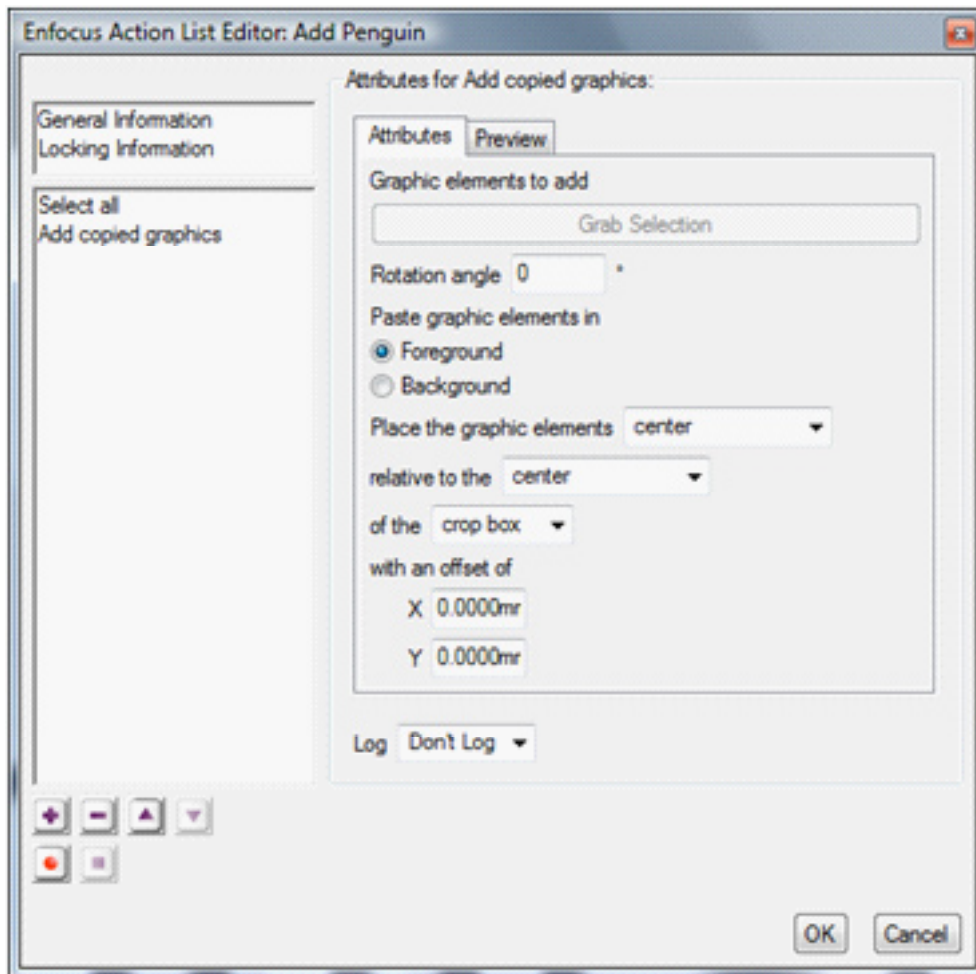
Enfocus Action List Editor: Add Penguin

General Information
Locking Information

Select all
Add copied graphics

Attributes for Add copied graphics:

Attributes | Preview

Graphic elements to add

Grab Selection

Rotation angle 0 °

Paste graphic elements in

Foreground

Background

Place the graphic elements center

relative to the center

of the crop box

with an offset of

X 0.0000mr

Y 0.0000mr

Log Don't Log

OK Cancel